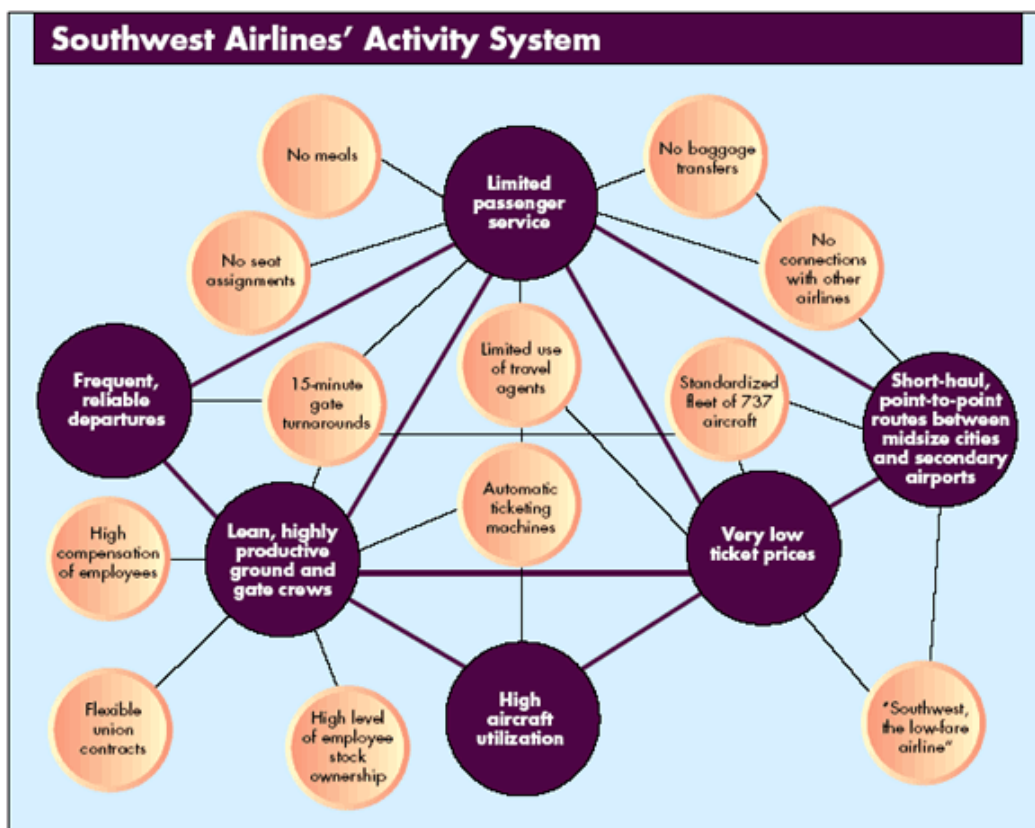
Southwest Airlines' Activity System

No meals

Limited passenger service

No baggage transfers

No seat assignments

No connections with other airlines

Frequent, reliable departures

15-minute gate turnarounds

Limited use of travel agents

Standardized fleet of 737 aircraft

Short-haul, point-to-point routes between midsize cities and secondary airports

High compensation of employees

Lean, highly productive ground and gate crews

Automatic ticketing machines

Very low ticket prices

Flexible union contracts

High level of employee stock ownership

High aircraft utilization

"Southwest, the low-fare airline"